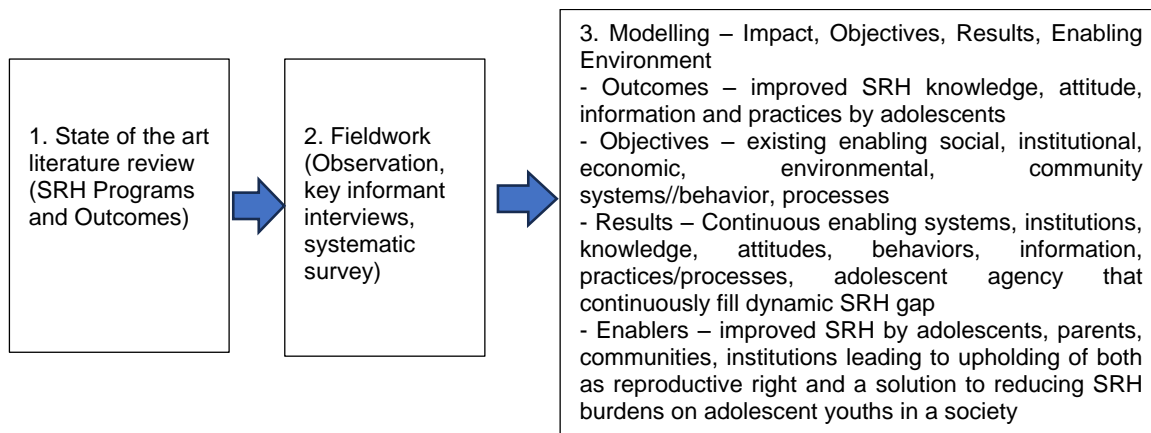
1. State of the art literature review (SRH Programs and Outcomes)

2. Fieldwork (Observation, key informant interviews, systematic survey)

3. Modelling – Impact, Objectives, Results, Enabling Environment
- Outcomes – improved SRH knowledge, attitude, information and practices by adolescents
- Objectives – existing enabling social, institutional, economic, environmental, community systems//behavior, processes
- Results – Continuous enabling systems, institutions, knowledge, attitudes, behaviors, information, practices/processes, adolescent agency that continuously fill dynamic SRH gap
- Enablers – improved SRH by adolescents, parents, communities, institutions leading to upholding of both as reproductive right and a solution to reducing SRH burdens on adolescent youths in a society